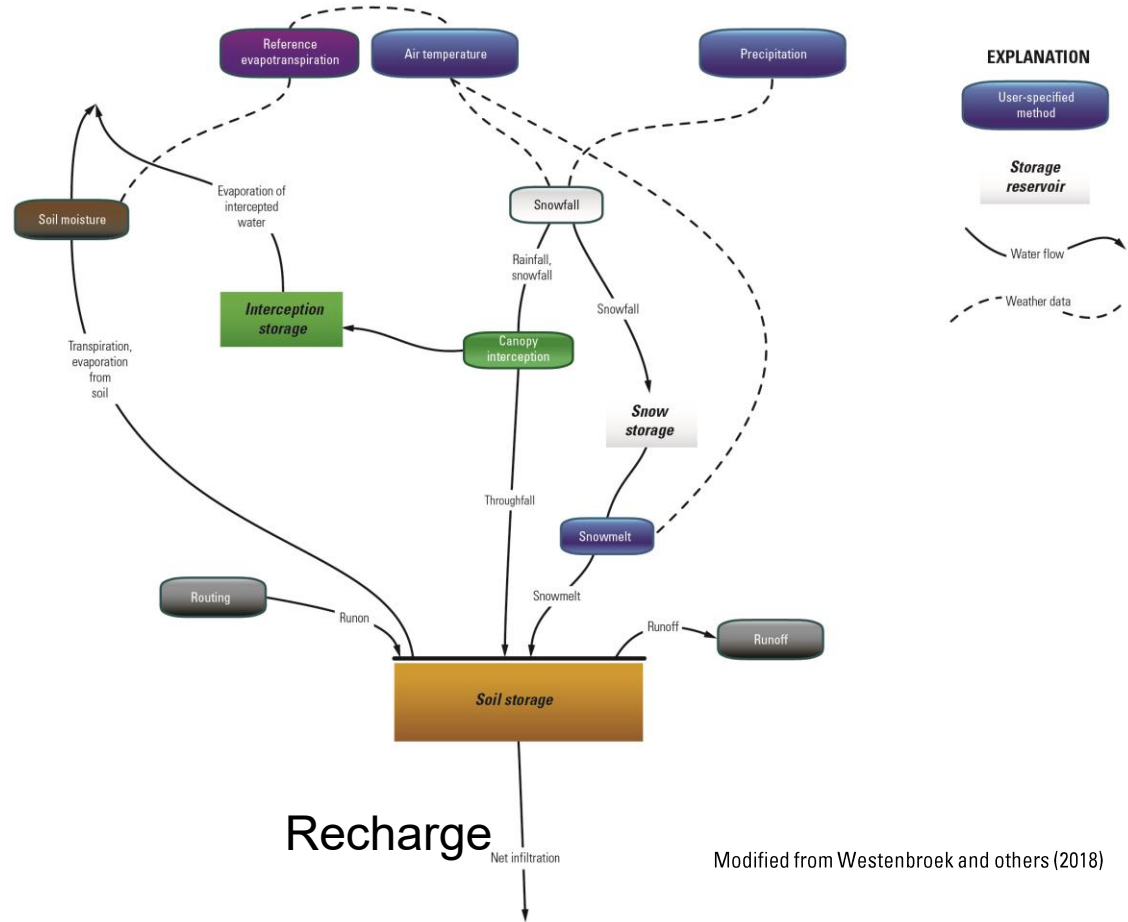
Reference evapotranspiration

Air temperature

Precipitation

EXPLANATION

User-specified method

Storage reservoir

Water flow

Weather data

Soil moisture

Evaporation of intercepted water

Snowfall

Rainfall, snowfall

Snowfall

Interception storage

Canopy interception

Transpiration, evaporation from soil

Snow storage

Throughfall

Snowmelt

Routing

Runon

Snowmelt

Runoff

Runoff

Soil storage

Recharge

Net infiltration

Modified from Westenbroek and others (2018)